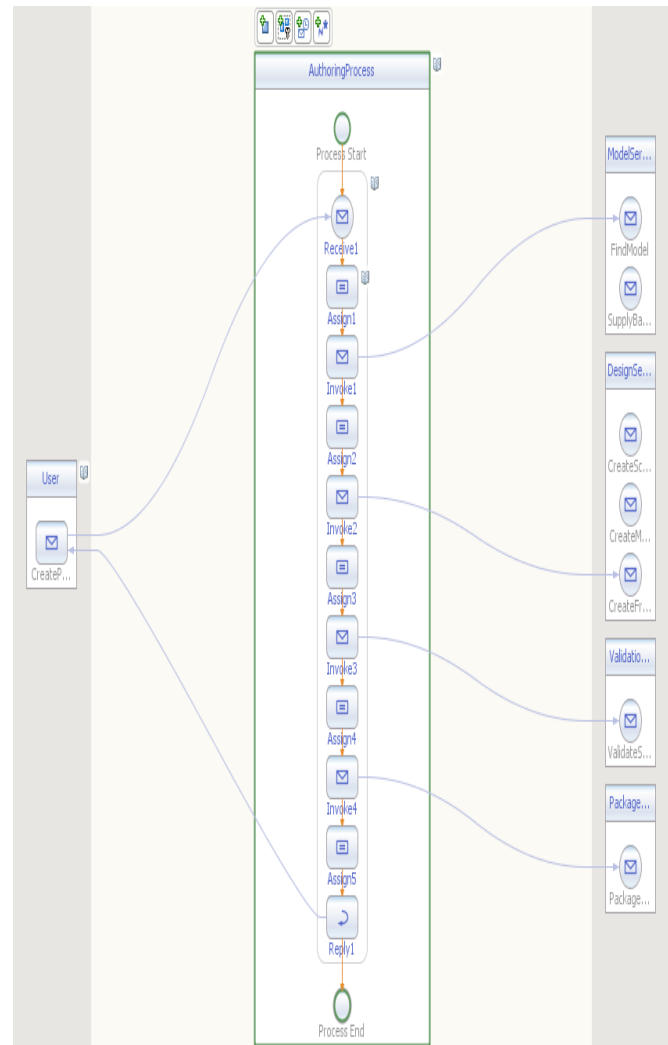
AuthoringProcess

Process Start

Receive1

Assign1

Invoke1

Assign2

Invoke2

Assign3

Invoke3

Assign4

Invoke4

Assign5

Reply1

Process End

User

CreateP...

ModelSer...

FindModel

SupplyBa...

DesignSe...

CreateSc...

CreateM...

CreateFr...

Validatio...

ValidateS...

Package...

Package...